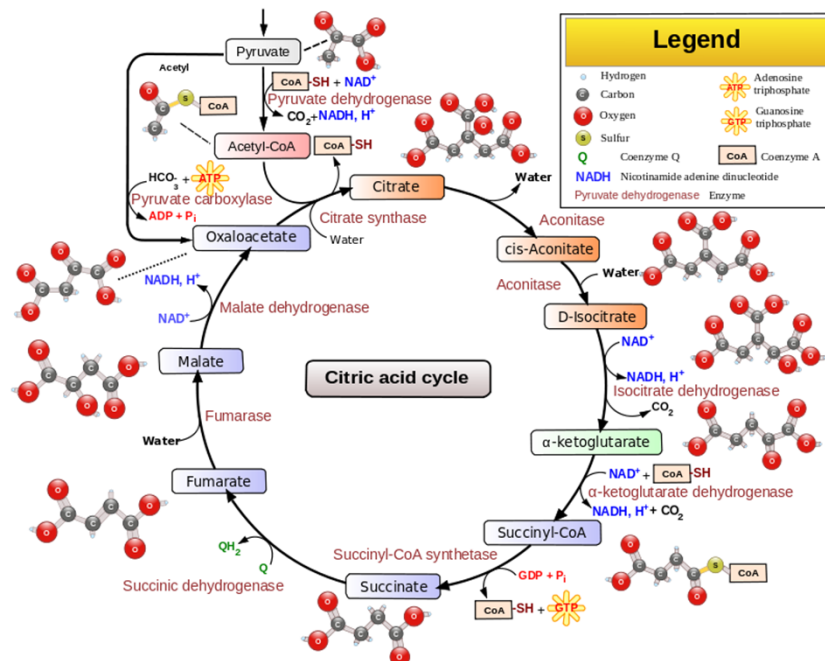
Legend

Hydrogen
Carbon
Oxygen
Sulfur
Q Coenzyme Q
NADH Nicotinamide adenine dinucleotide
Pyruvate dehydrogenase Enzyme
ATP Adenosine triphosphate
GTP Guanosine triphosphate
CoA Coenzyme A

Pyruvate
Acetyl
CoA
CoA-SH + $NAD^+$
Pyruvate dehydrogenase
$CO_2$+NADH, $H^+$
Acetyl-CoA
CoA-SH
$HCO_3^-$ + ATP
Pyruvate carboxylase
ADP + $P_i$
Citrate
Citrate synthase
Water
Oxaloacetate
Water
Aconitase
cis-Aconitate
Aconitase
Water
D-Isocitrate
$NAD^+$
NADH, $H^+$
Isocitrate dehydrogenase
$CO_2$
α-ketoglutarate
$NAD^+$ + CoA-SH
α-ketoglutarate dehydrogenase
NADH, $H^+$ + $CO_2$
Succinyl-CoA
Succinyl-CoA synthetase
GDP + $P_i$
CoA-SH + GTP
CoA
Succinate
Succinic dehydrogenase
$QH_2$
Q
Fumarate
Water
Fumarase
Malate
Malate dehydrogenase
NADH, $H^+$
$NAD^+$
Citric acid cycle